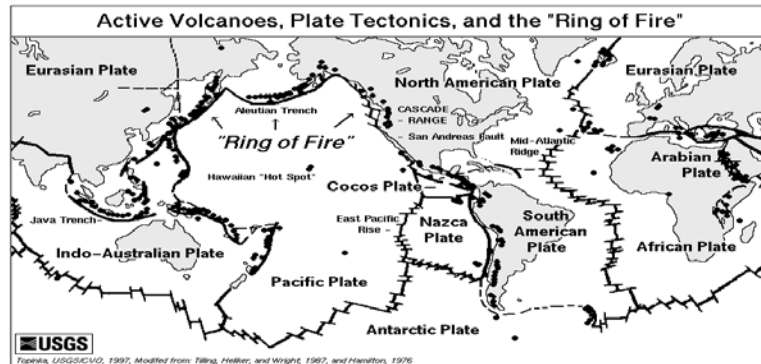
Active Volcanoes, Plate Tectonics, and the "Ring of Fire"

Eurasian Plate

North American Plate

Eurasian Plate

Aleutian Trench

CASCADE RANGE

San Andreas fault

"Ring of Fire"

Mid-Atlantic Ridge

Arabian Plate

Hawaiian "Hot Spot"

Cocos Plate

Java Trench

East Pacific Rise

Nazca Plate

South American Plate

African Plate

Indo-Australian Plate

Pacific Plate

Antarctic Plate

USGS

Topinka, USGS/CVO, 1997, Modified from: Tilling, Heliker, and Wright, 1987, and Hamilton, 1976